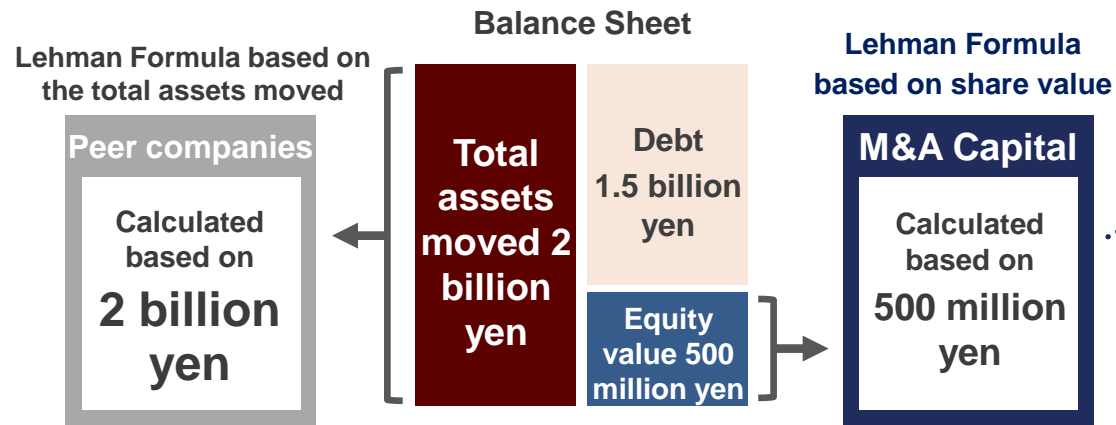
Balance Sheet

Lehman Formula based on the total assets moved

Peer companies

Calculated based on
2 billion yen

Total assets moved 2 billion yen

Debt 1.5 billion yen

Equity value 500 million yen

Lehman Formula based on share value

M&A Capital

Calculated based on
500 million yen